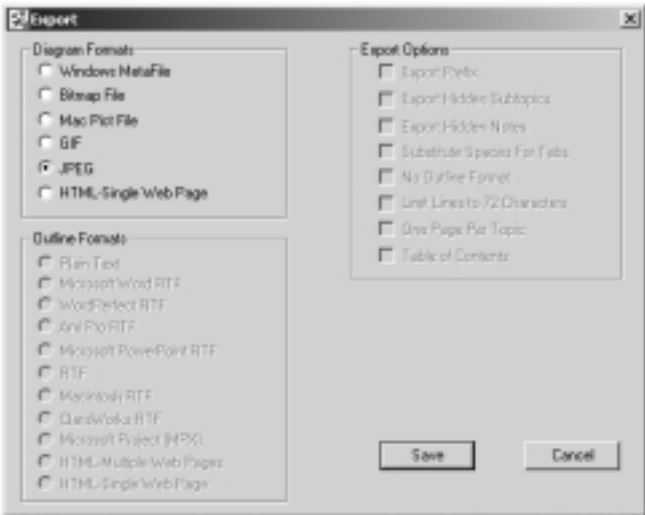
Export

Diagram Formats
Windows MetaFile
Bitmap File
Mac Pict File
GIF
JPEG
HTML-Single Web Page

Outline Formats
Plain Text
Microsoft Word RTF
WordPerfect RTF
Ami Pro RTF
Microsoft PowerPoint RTF
RTF
Macintosh RTF
ClarisWorks RTF
Microsoft Project (MPX)
HTML-Multiple Web Pages
HTML-Single Web Page

Export Options
Export Prefix
Export Hidden Subtopics
Export Hidden Notes
Substitute Spaces For Tabs
No Outline Format
Limit Lines to 72 Characters
One Page Per Topic
Table of Contents

Save
Cancel